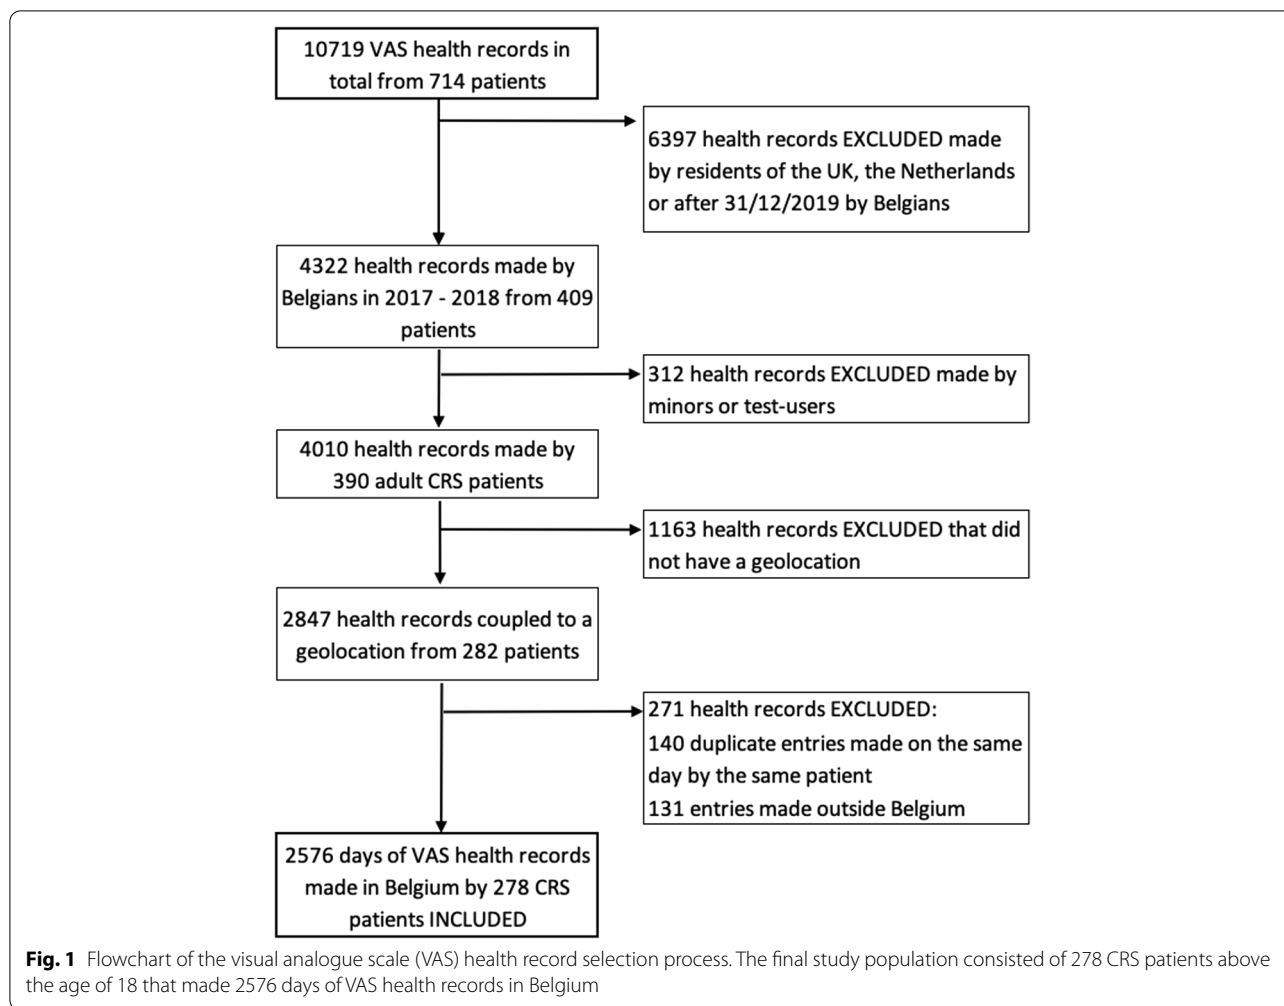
10719 VAS health records in total from 714 patients

6397 health records EXCLUDED made by residents of the UK, the Netherlands or after 31/12/2019 by Belgians

4322 health records made by Belgians in 2017 - 2018 from 409 patients

312 health records EXCLUDED made by minors or test-users

4010 health records made by 390 adult CRS patients

1163 health records EXCLUDED that did not have a geolocation

2847 health records coupled to a geolocation from 282 patients

271 health records EXCLUDED:
140 duplicate entries made on the same day by the same patient
131 entries made outside Belgium

2576 days of VAS health records made in Belgium by 278 CRS patients INCLUDED

**Fig. 1** Flowchart of the visual analogue scale (VAS) health record selection process. The final study population consisted of 278 CRS patients above the age of 18 that made 2576 days of VAS health records in Belgium